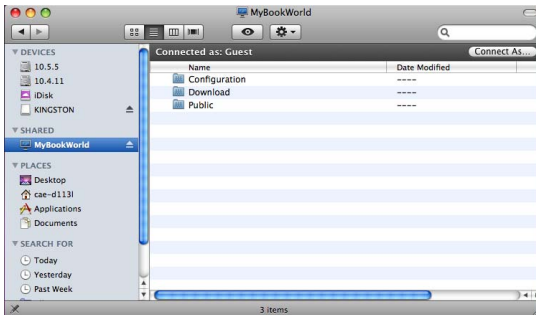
MyBookWorld

DEVICES
10.5.5
10.4.11
iDisk
KINGSTON

SHARED
MyBookWorld

PLACES
Desktop
cae-d113l
Applications
Documents

SEARCH FOR
Today
Yesterday
Past Week

Connected as: Guest
Connect As...

| Name | Date Modified |
|---|---|
| Configuration | ---- |
| Download | ---- |
| Public | ---- |

3 items